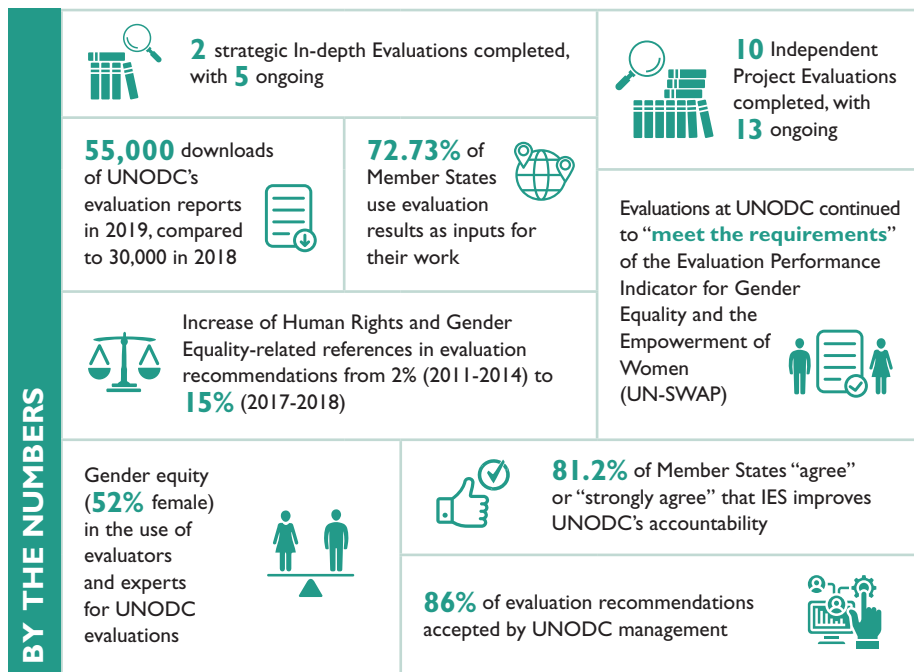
BY THE NUMBERS

2 strategic In-depth Evaluations completed, with 5 ongoing

10 Independent Project Evaluations completed, with 13 ongoing

55,000 downloads of UNODC's evaluation reports in 2019, compared to 30,000 in 2018

72.73% of Member States use evaluation results as inputs for their work

Evaluations at UNODC continued to "meet the requirements" of the Evaluation Performance Indicator for Gender Equality and the Empowerment of Women (UN-SWAP)

Increase of Human Rights and Gender Equality-related references in evaluation recommendations from 2% (2011-2014) to 15% (2017-2018)

Gender equity (52% female) in the use of evaluators and experts for UNODC evaluations

81.2% of Member States "agree" or "strongly agree" that IES improves UNODC's accountability

86% of evaluation recommendations accepted by UNODC management